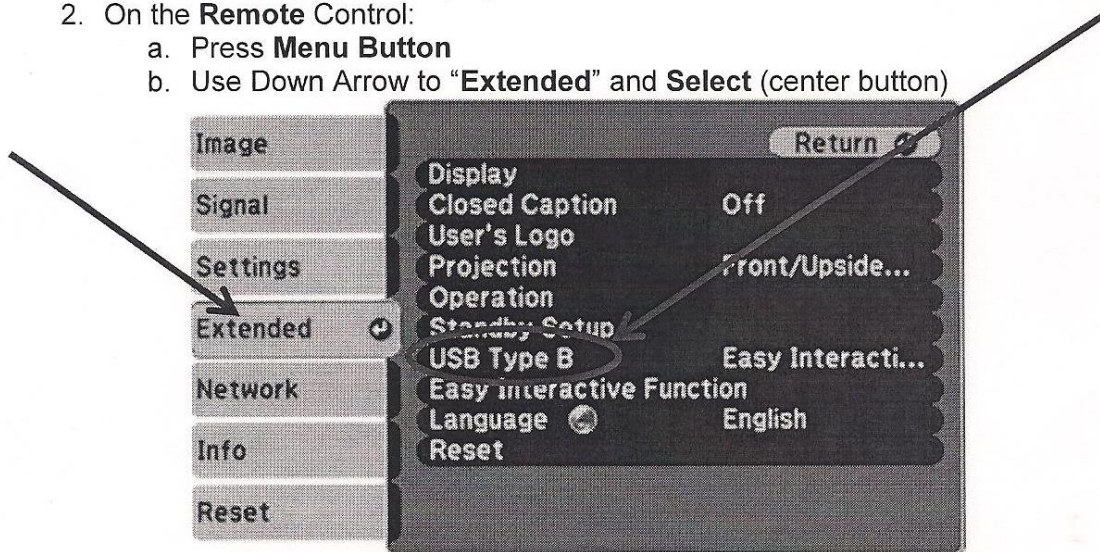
2. On the **Remote** Control:

a. Press **Menu Button**

b. Use Down Arrow to "**Extended**" and **Select** (center button)

Image
Signal
Settings
Extended
Network
Info
Reset

Return

Display
Closed Caption Off
User's Logo
Projection Front/Upside...
Operation
Standby Setup
USB Type B Easy Interacti...
Easy Interactive Function
Language English
Reset